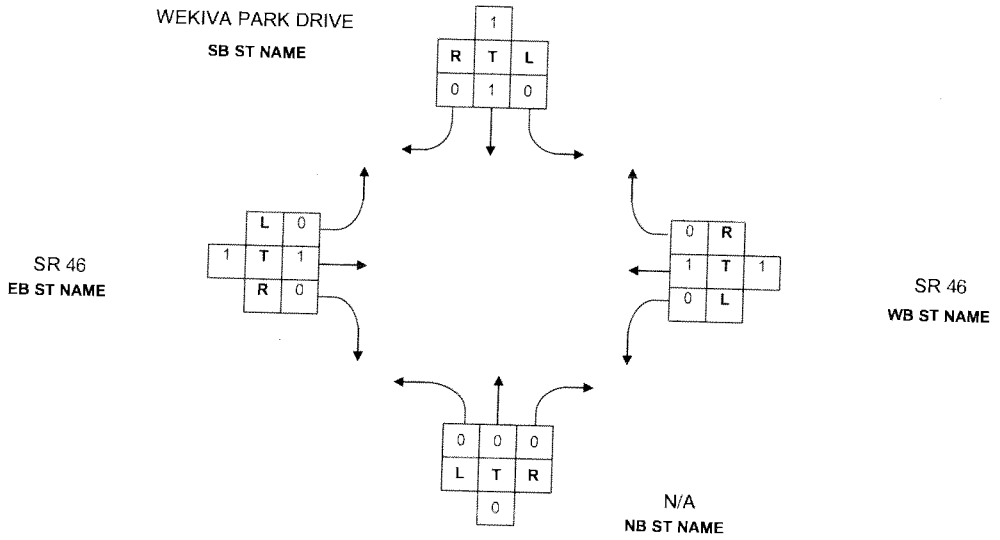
WEKIVA PARK DRIVE
SB ST NAME

| | 1 | |
|---|---|---|
| R | T | L |
| 0 | 1 | 0 |

SR 46
EB ST NAME

| | L | 0 |
|---|---|---|
| 1 | T | 1 |
| | R | 0 |

| 0 | R | |
|---|---|---|
| 1 | T | 1 |
| 0 | L | |

SR 46
WB ST NAME

| 0 | 0 | 0 |
|---|---|---|
| L | T | R |
| | 0 | |

N/A
NB ST NAME